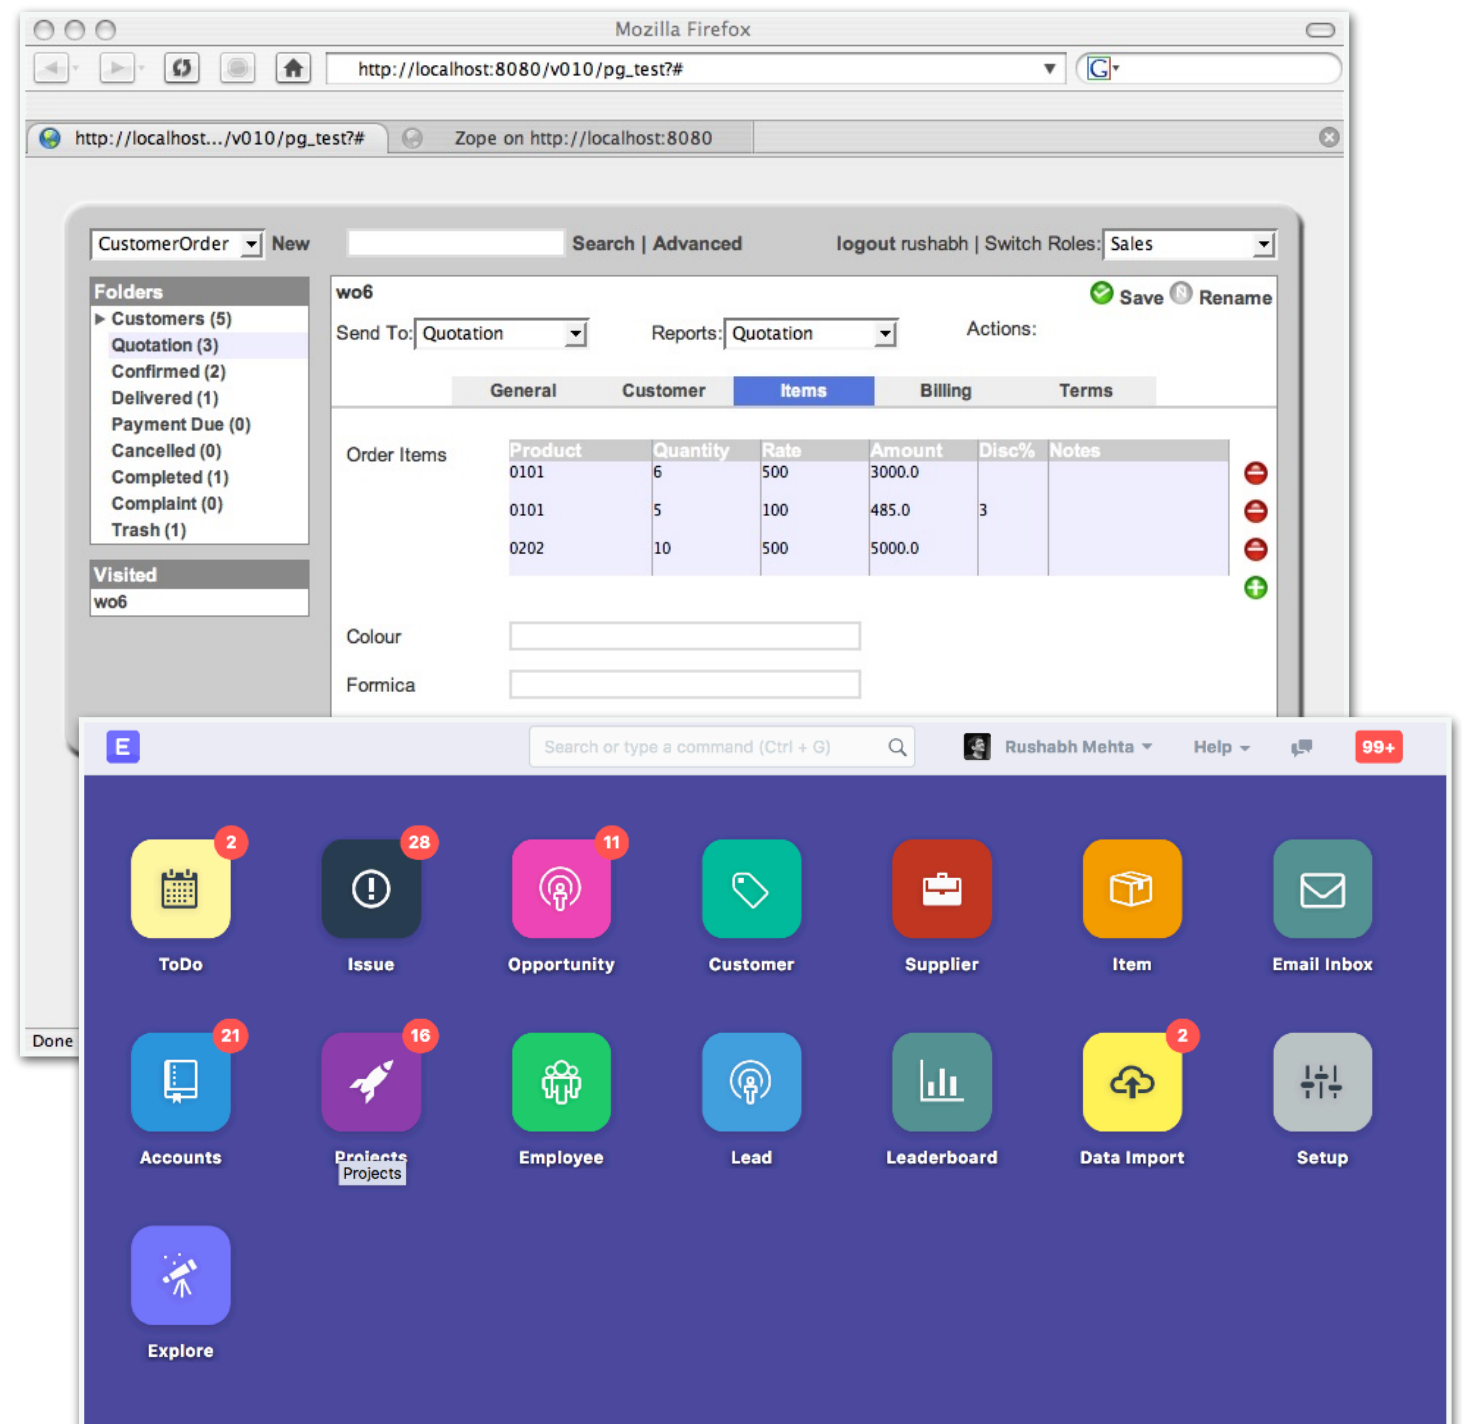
Mozilla Firefox

http://localhost:8080/v010/pg_test?#

http://localhost.../v010/pg_test?#
Zope on http://localhost:8080

CustomerOrder New
Search | Advanced
logout rushabh | Switch Roles: Sales

Folders
Customers (5)
Quotation (3)
Confirmed (2)
Delivered (1)
Payment Due (0)
Cancelled (0)
Completed (1)
Complaint (0)
Trash (1)

Visited
wo6

wo6
Save Rename
Send To: Quotation
Reports: Quotation
Actions:

General | Customer | Items | Billing | Terms

Order Items

| Product | Quantity | Rate | Amount | Disc% | Notes |
|---|---|---|---|---|---|
| 0101 | 6 | 500 | 3000.0 | | |
| 0101 | 5 | 100 | 485.0 | 3 | |
| 0202 | 10 | 500 | 5000.0 | | |

Colour
Formica

Done

E
Search or type a command (Ctrl + G)
Rushabh Mehta
Help
99+

2
ToDo
28
Issue
11
Opportunity
Customer
Supplier
Item
Email Inbox
21
Accounts
16
Projects
Projects
Employee
Lead
Leaderboard
2
Data Import
Setup
Explore